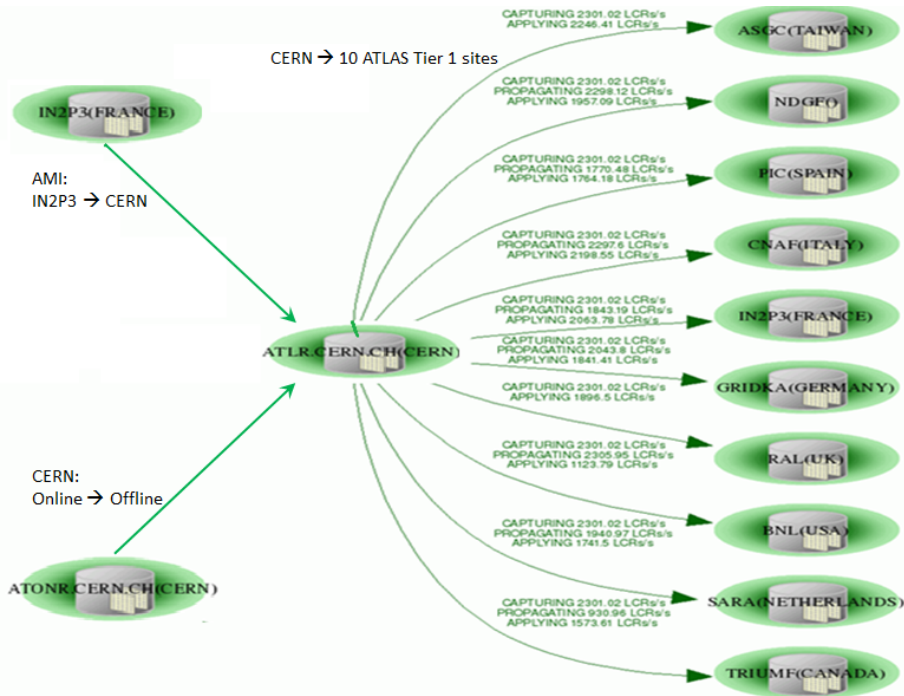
CERN → 10 ATLAS Tier 1 sites

IN2P3(FRANCE)

AMI:
IN2P3 → CERN

ATLR.CERN.CH(CERN)

CERN:
Online → Offline

ATONR.CERN.CH(CERN)

CAPTURING 2301.02 LCRs/s
APPLYING 2246.41 LCRs/s

ASGC(TAIWAN)

CAPTURING 2301.02 LCRs/s
PROPAGATING 2298.12 LCRs/s
APPLYING 1957.09 LCRs/s

NDGF()

CAPTURING 2301.02 LCRs/s
PROPAGATING 1770.48 LCRs/s
APPLYING 1764.18 LCRs/s

PIC(SPAIN)

CAPTURING 2301.02 LCRs/s
PROPAGATING 2297.6 LCRs/s
APPLYING 2198.55 LCRs/s

CNAF(ITALY)

CAPTURING 2301.02 LCRs/s
PROPAGATING 1843.19 LCRs/s
APPLYING 2063.78 LCRs/s

IN2P3(FRANCE)

CAPTURING 2301.02 LCRs/s
PROPAGATING 2043.8 LCRs/s
APPLYING 1841.41 LCRs/s

GRIDKA(GERMANY)

CAPTURING 2301.02 LCRs/s
APPLYING 1896.5 LCRs/s

RAL(UK)

CAPTURING 2301.02 LCRs/s
PROPAGATING 2305.95 LCRs/s
APPLYING 1123.79 LCRs/s

BNL(USA)

CAPTURING 2301.02 LCRs/s
PROPAGATING 1940.97 LCRs/s
APPLYING 1741.5 LCRs/s

SARA(NETHERLANDS)

CAPTURING 2301.02 LCRs/s
PROPAGATING 930.96 LCRs/s
APPLYING 1573.61 LCRs/s

TRIUMF(CANADA)